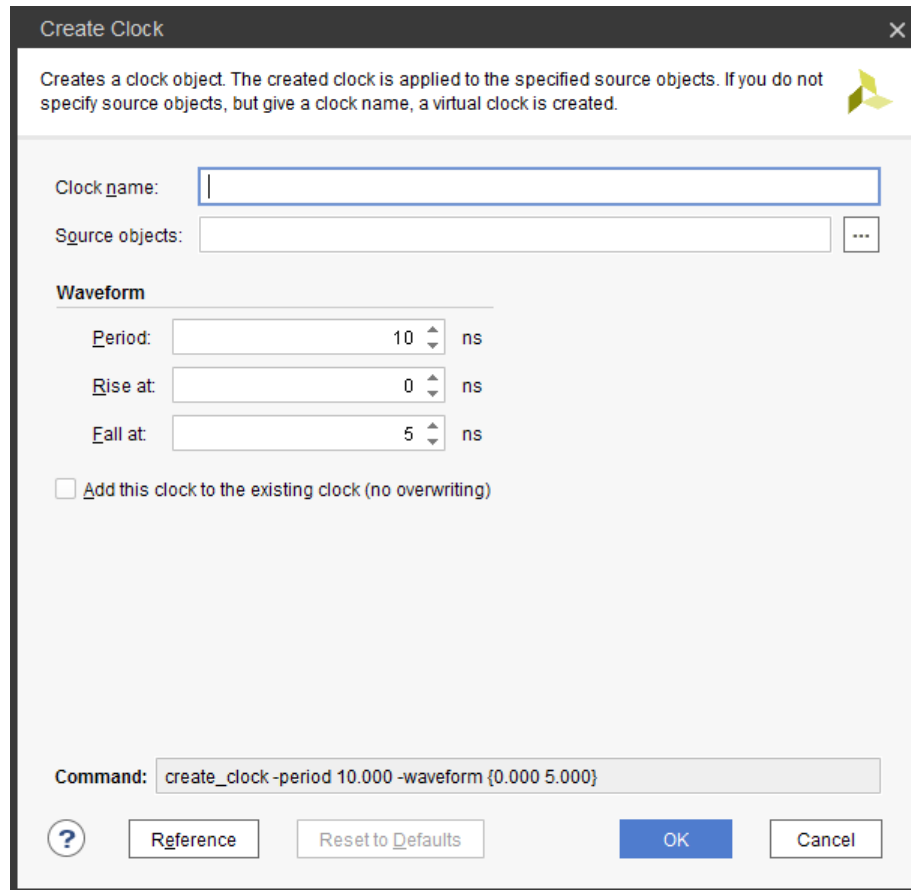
Create Clock

Creates a clock object. The created clock is applied to the specified source objects. If you do not specify source objects, but give a clock name, a virtual clock is created.

Clock name:

Source objects: ...

Waveform

Period: 10 ns

Rise at: 0 ns

Fall at: 5 ns

Add this clock to the existing clock (no overwriting)

Command: create_clock -period 10.000 -waveform {0.000 5.000}

?

Reference

Reset to Defaults

OK

Cancel